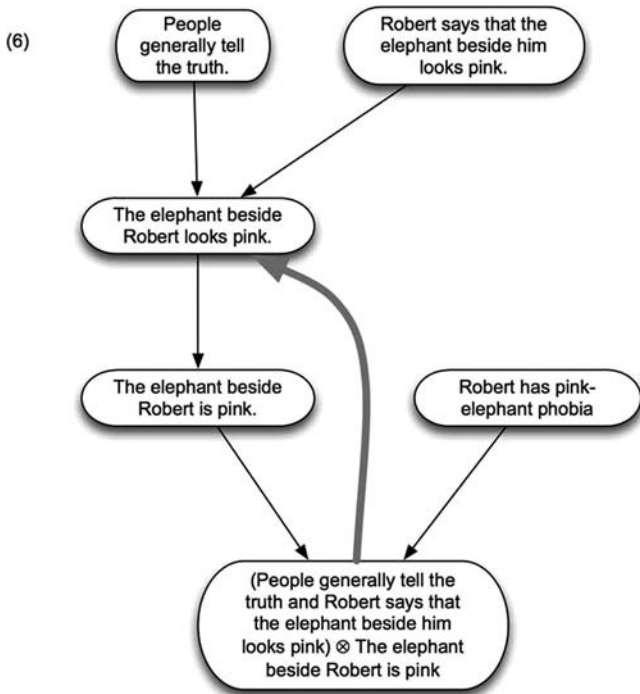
(6)

People generally tell the truth.

Robert says that the elephant beside him looks pink.

The elephant beside Robert looks pink.

The elephant beside Robert is pink.

Robert has pink-elephant phobia

(People generally tell the truth and Robert says that the elephant beside him looks pink) $\otimes$ The elephant beside Robert is pink